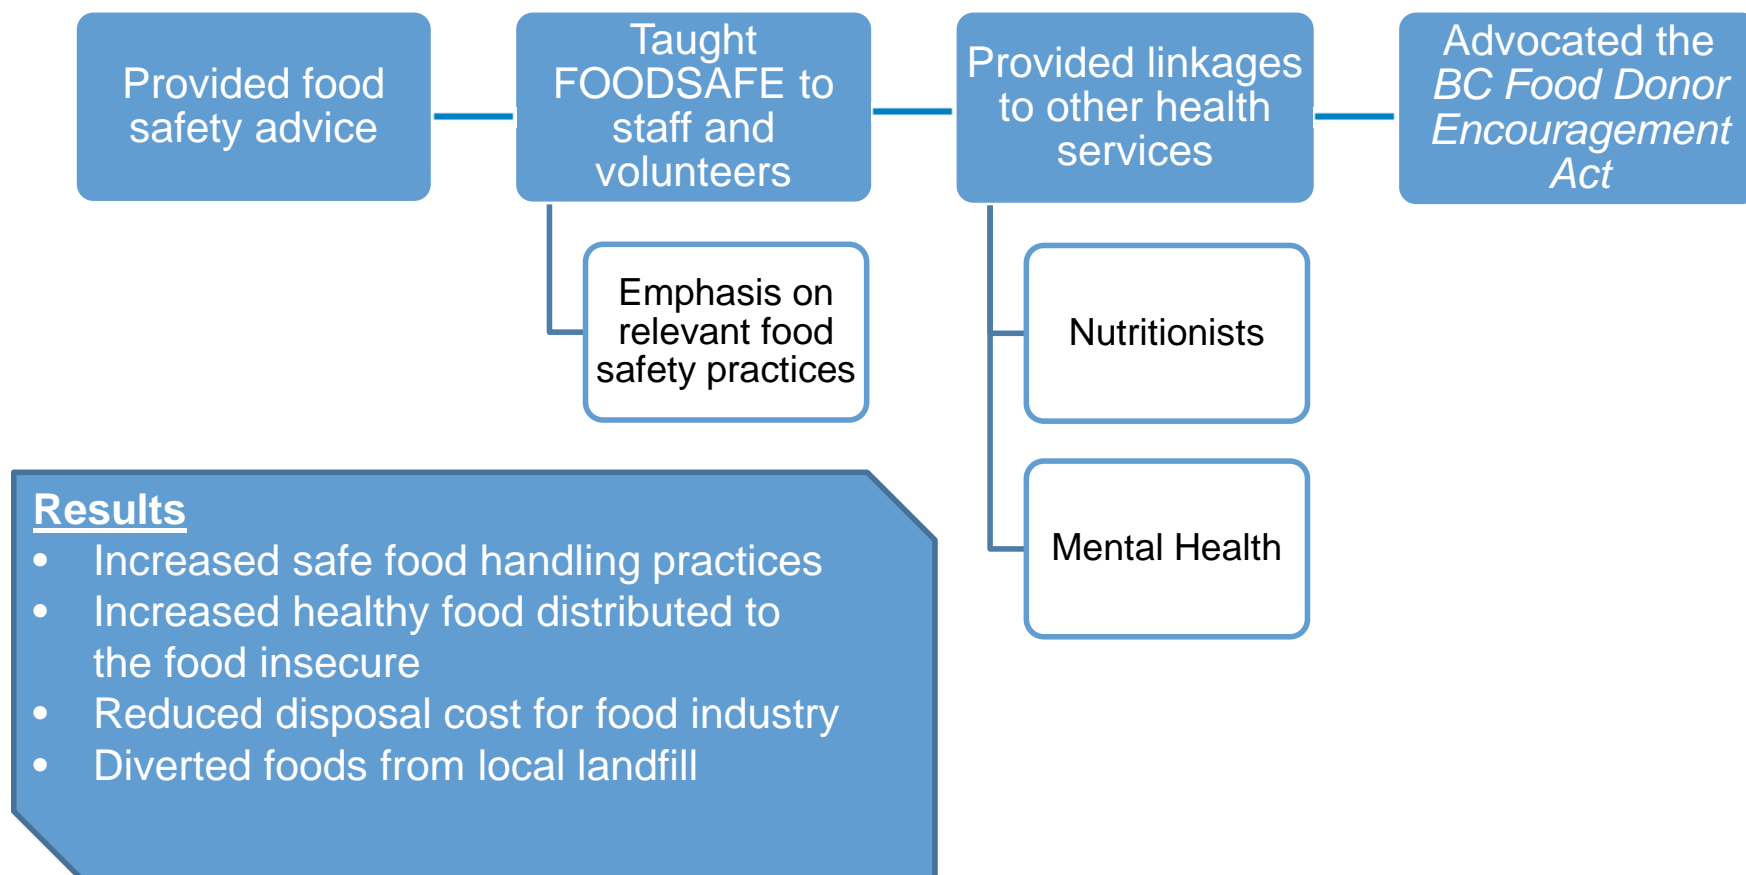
Provided food safety advice

Taught FOODSAFE to staff and volunteers

Provided linkages to other health services

Advocated the BC Food Donor Encouragement Act

Emphasis on relevant food safety practices

Nutritionists

Mental Health

Results
- Increased safe food handling practices
- Increased healthy food distributed to the food insecure
- Reduced disposal cost for food industry
- Diverted foods from local landfill